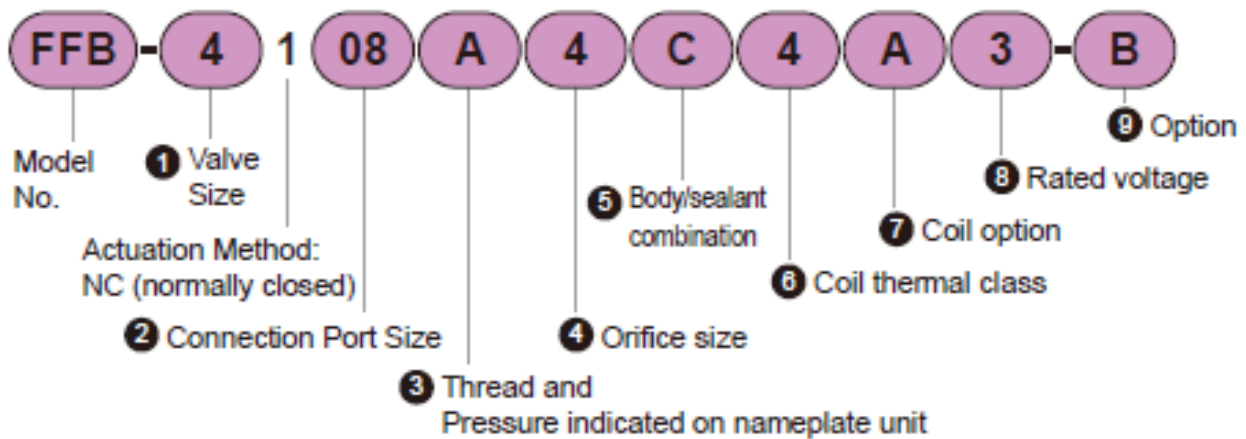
FFB - 4 1 08 A 4 C 4 A 3 - B

Model No.

❶ Valve Size

Actuation Method: NC (normally closed)

❷ Connection Port Size

❸ Thread and Pressure indicated on nameplate unit

❹ Orifice size

❺ Body/sealant combination

❻ Coil thermal class

❼ Coil option

❽ Rated voltage

❾ Option